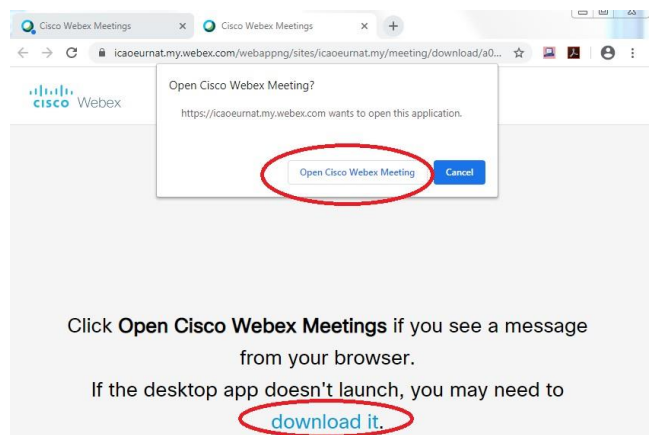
Cisco Webex Meetings ×
Cisco Webex Meetings ×
+
icaoeurnat.my.webex.com/webappng/sites/icaoeurnat.my/meeting/download/a0...

cisco Webex

Open Cisco Webex Meeting?

https://icaoeurnat.my.webex.com wants to open this application.

Open Cisco Webex Meeting
Cancel

Click **Open Cisco Webex Meetings** if you see a message from your browser.

If the desktop app doesn't launch, you may need to download it.